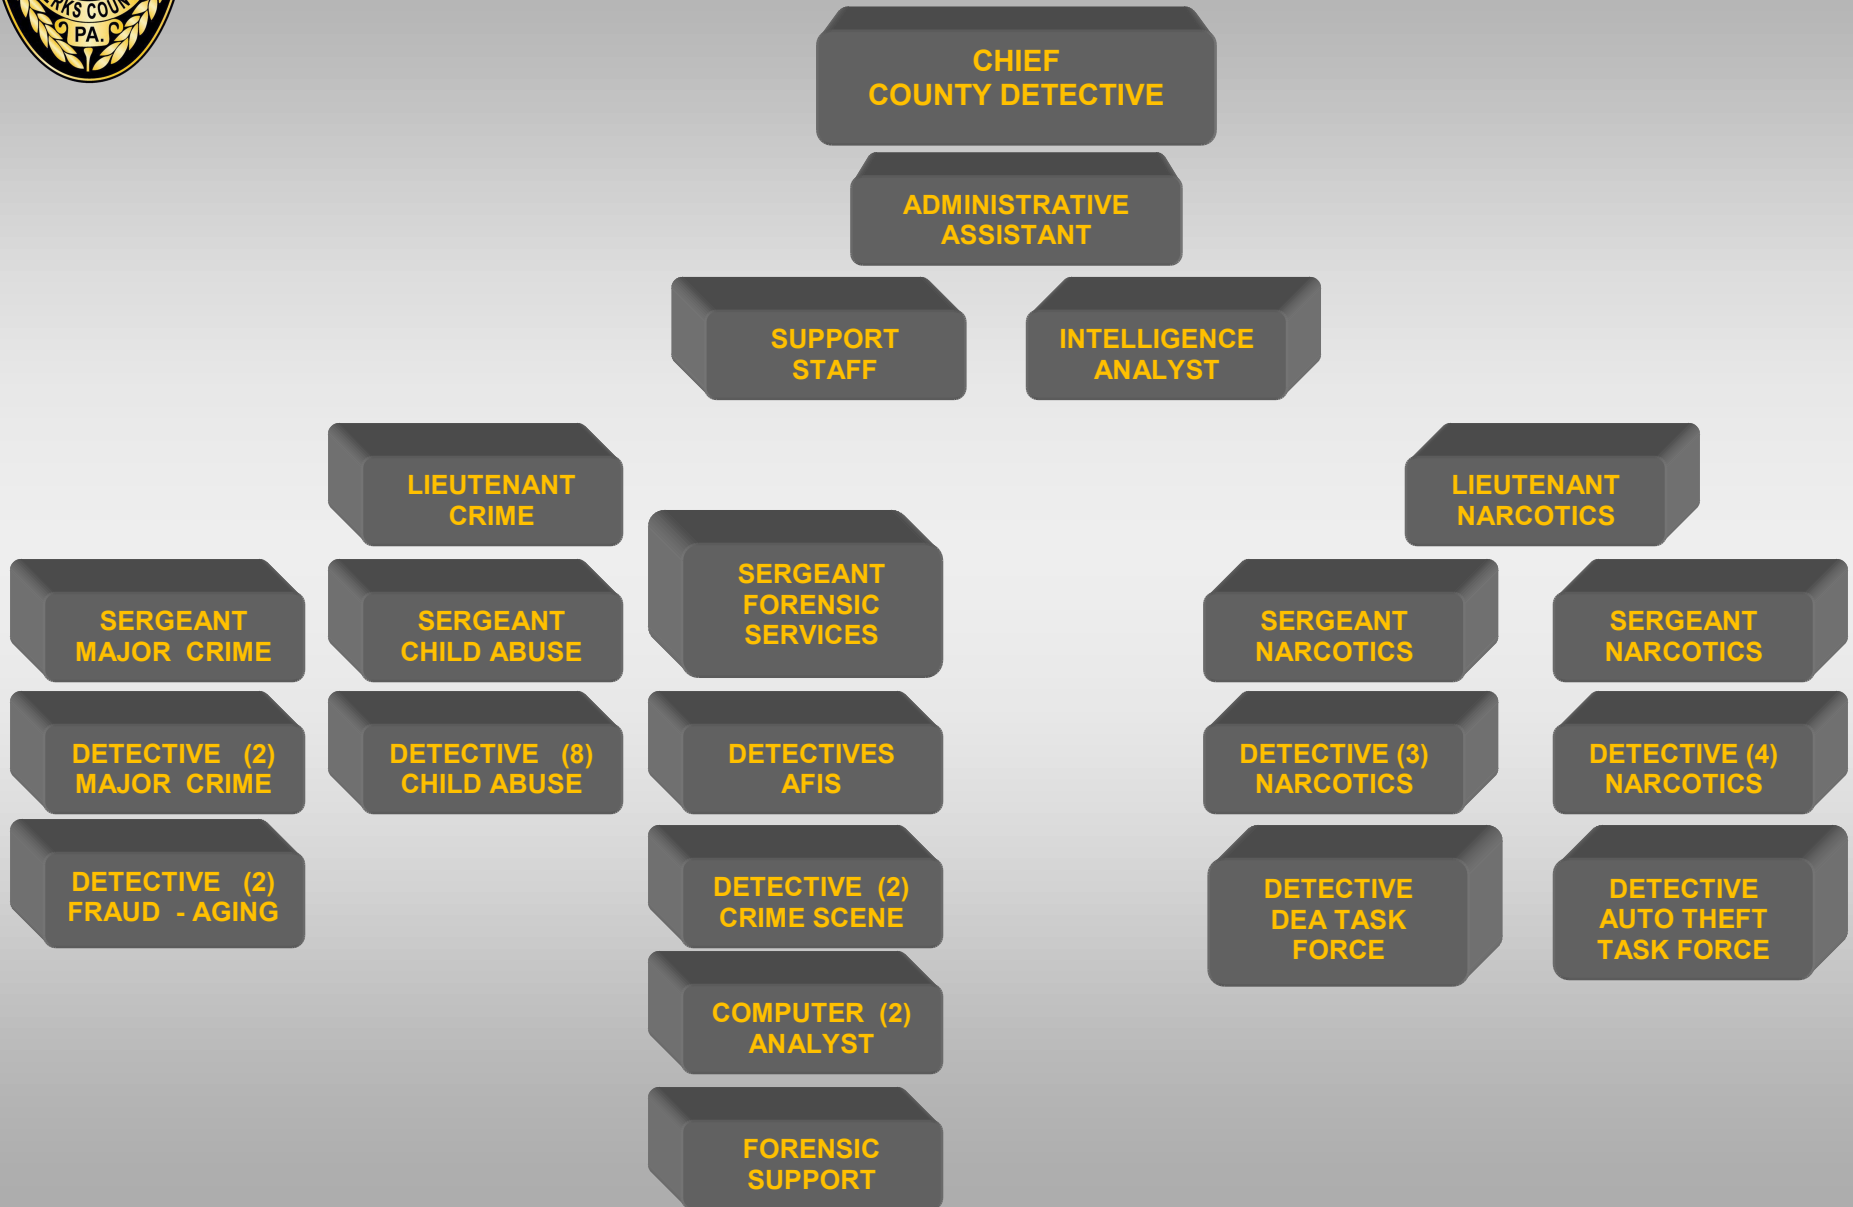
RKS COU
PA.

CHIEF
COUNTY DETECTIVE

ADMINISTRATIVE
ASSISTANT

SUPPORT
STAFF

INTELLIGENCE
ANALYST

LIEUTENANT
CRIME

SERGEANT
MAJOR CRIME

DETECTIVE (2)
MAJOR CRIME

DETECTIVE (2)
FRAUD - AGING

SERGEANT
CHILD ABUSE

DETECTIVE (8)
CHILD ABUSE

SERGEANT
FORENSIC
SERVICES

DETECTIVES
AFIS

DETECTIVE (2)
CRIME SCENE

COMPUTER (2)
ANALYST

FORENSIC
SUPPORT

LIEUTENANT
NARCOTICS

SERGEANT
NARCOTICS

DETECTIVE (3)
NARCOTICS

DETECTIVE
DEA TASK
FORCE

SERGEANT
NARCOTICS

DETECTIVE (4)
NARCOTICS

DETECTIVE
AUTO THEFT
TASK FORCE